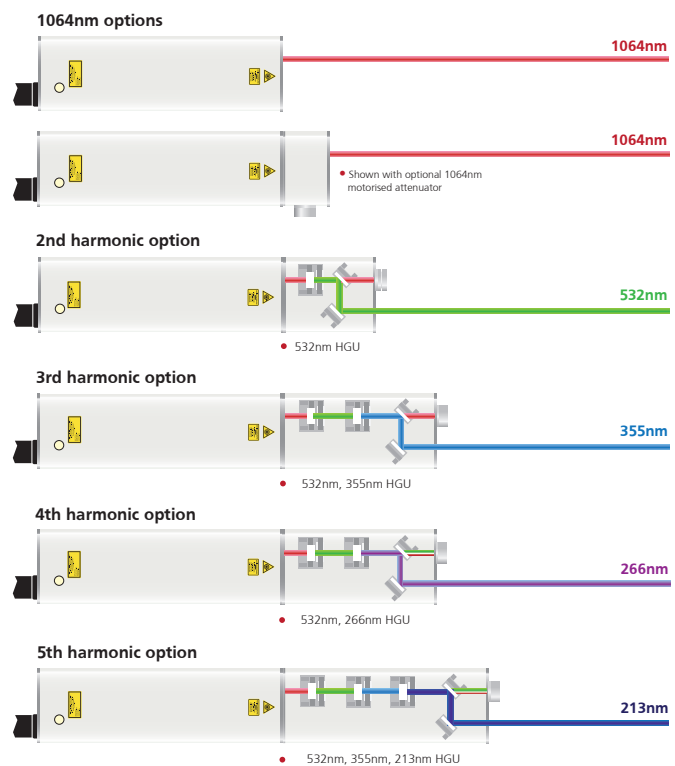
1064nm options

1064nm

1064nm

Shown with optional 1064nm motorised attenuator

2nd harmonic option

532nm

532nm HGU

3rd harmonic option

355nm

532nm, 355nm HGU

4th harmonic option

266nm

532nm, 266nm HGU

5th harmonic option

213nm

532nm, 355nm, 213nm HGU